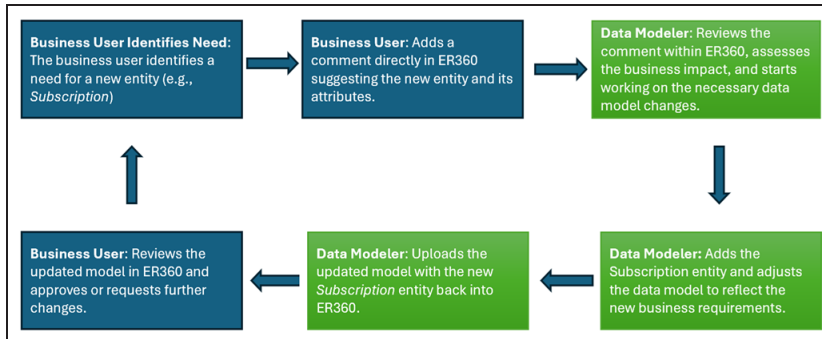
**Business User Identifies Need**: The business user identifies a need for a new entity (e.g., *Subscription*)

**Business User**: Adds a comment directly in ER360 suggesting the new entity and its attributes.

**Data Modeler**: Reviews the comment within ER360, assesses the business impact, and starts working on the necessary data model changes.

**Data Modeler**: Adds the Subscription entity and adjusts the data model to reflect the new business requirements.

**Data Modeler**: Uploads the updated model with the new *Subscription* entity back into ER360.

**Business User**: Reviews the updated model in ER360 and approves or requests further changes.